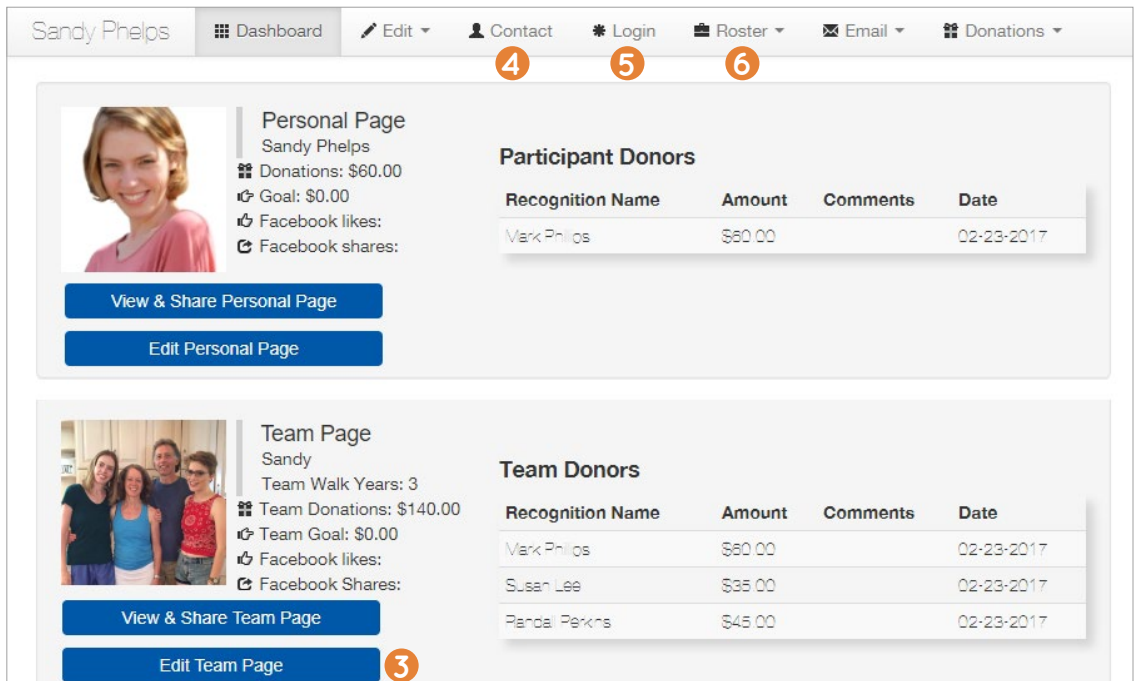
Sandy Phelps | Dashboard | Edit | Contact | Login | Roster | Email | Donations

4 5 6

Personal Page
Sandy Phelps
Donations: $60.00
Goal: $0.00
Facebook likes:
Facebook shares:

View & Share Personal Page
Edit Personal Page

Participant Donors

| Recognition Name | Amount | Comments | Date |
|---|---|---|---|
| Mark Phillips | $60.00 | | 02-23-2017 |

Team Page
Sandy
Team Walk Years: 3
Team Donations: $140.00
Team Goal: $0.00
Facebook likes:
Facebook Shares:

View & Share Team Page
Edit Team Page
3

Team Donors

| Recognition Name | Amount | Comments | Date |
|---|---|---|---|
| Mark Phillips | $60.00 | | 02-23-2017 |
| Susan Lee | $35.00 | | 02-23-2017 |
| Randal Perkins | $45.00 | | 02-23-2017 |